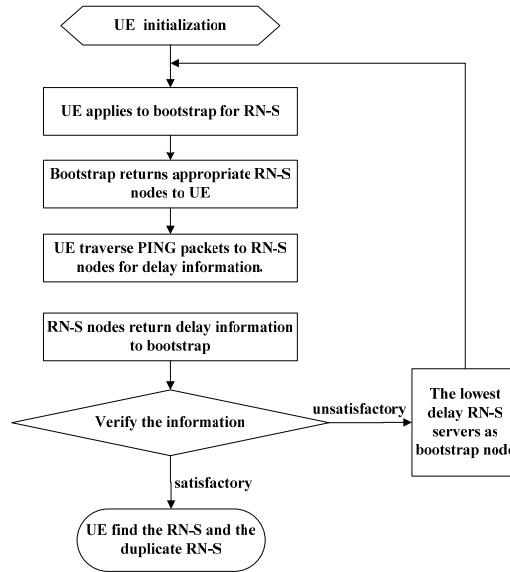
UE initialization

UE applies to bootstrap for RN-S

Bootstrap returns appropriate RN-S nodes to UE

UE traverse PING packets to RN-S nodes for delay information.

RN-S nodes return delay information to bootstrap

Verify the information

unsatisfactory

The lowest delay RN-S servers as bootstrap node

satisfactory

UE find the RN-S and the duplicate RN-S